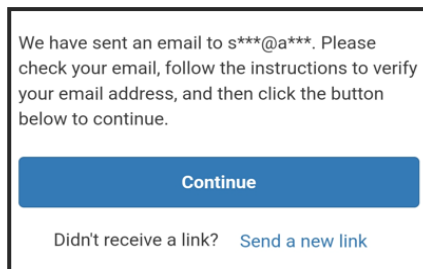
We have sent an email to s***@a***. Please check your email, follow the instructions to verify your email address, and then click the button below to continue.

Continue

Didn't receive a link? Send a new link